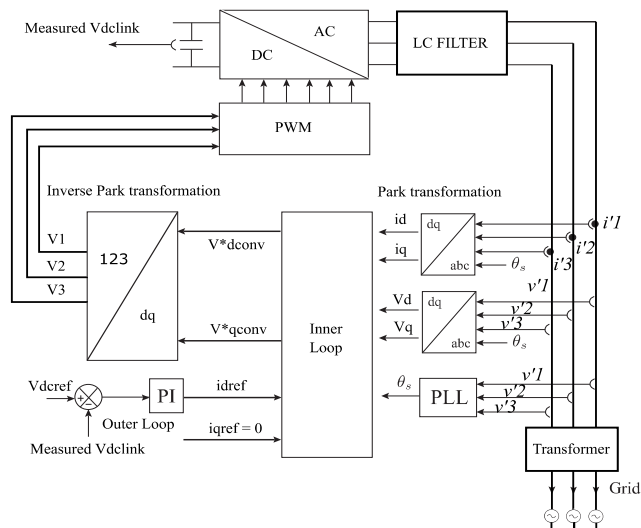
Measured Vdclink

DC

AC

LC FILTER

PWM

Inverse Park transformation

Park transformation

V1

V2

V3

123

dq

V*dconv

V*qconv

Inner Loop

id

iq

dq

abc

$\theta_s$

$i'1$

$i'2$

$i'3$

$v'1$

Vd

Vq

dq

abc

$v'2$

$v'3$

$\theta_s$

$\theta_s$

PLL

$v'1$

$v'2$

$v'3$

Vdcref

+

−

PI

idref

Outer Loop

iqref = 0

Measured Vdclink

Transformer

Grid